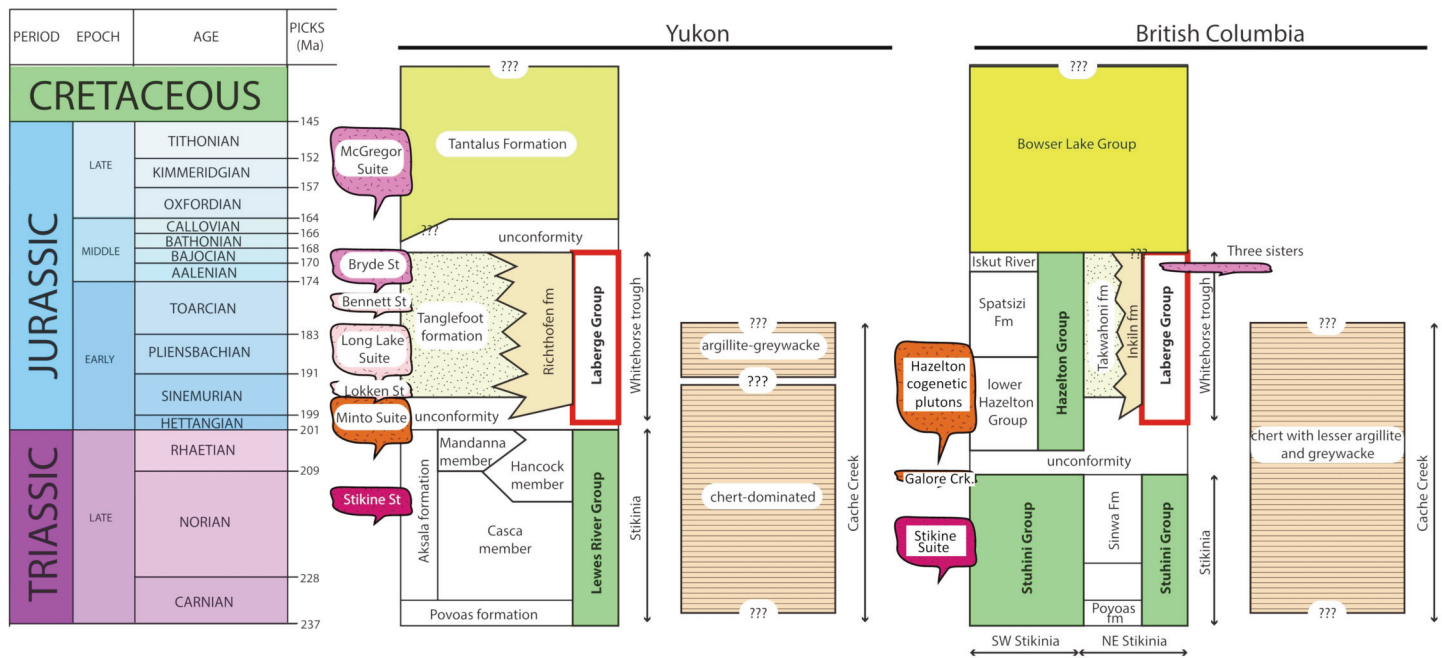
| PERIOD | EPOCH | AGE | PICKS (Ma) |
|---|---|---|---|
| CRETACEOUS | | | 145 |
| JURASSIC | LATE | TITHONIAN | 152 |
| | | KIMMERIDGIAN | 157 |
| | | OXFORDIAN | 164 |
| | MIDDLE | CALLOVIAN | 166 |
| | | BATHONIAN | 168 |
| | | BAJOCIAN | 170 |
| | | AALENIAN | 174 |
| | EARLY | TOARCIAN | 183 |
| | | PLIENSBACHIAN | 191 |
| | | SINEMURIAN | 199 |
| | | HETTANGIAN | 201 |
| TRIASSIC | LATE | RHAETIAN | 209 |
| | | NORIAN | 228 |
| | | CARNIAN | 237 |

Yukon

???
Tantalus Formation
McGregor Suite
???
unconformity
Bryde St
Bennett St
Tanglefoot formation
Long Lake Suite
Lokken St
Minto Suite
Richthofen fm
Laberge Group
Whitehorse trough
unconformity
Mandanna member
Hancock member
Aksala formation
Casca member
Stikine St
Lewes River Group
Stikinia
Povoas formation
???
argillite-greywacke
???
chert-dominated
???
Cache Creek

British Columbia

???
Bowser Lake Group
Iskut River
Spatsizi Fm
lower Hazelton Group
Hazelton Group
Takwahoni fm
Inklin fm
???
Laberge Group
Three sisters
Whitehorse trough
Hazelton cogenetic plutons
unconformity
Galore Crk.
Stikine Suite
Stuhini Group
Sinwa Fm
Poyoas fm
Stuhini Group
Stikinia
SW Stikinia
NE Stikinia
???
chert with lesser argillite and greywacke
???
Cache Creek